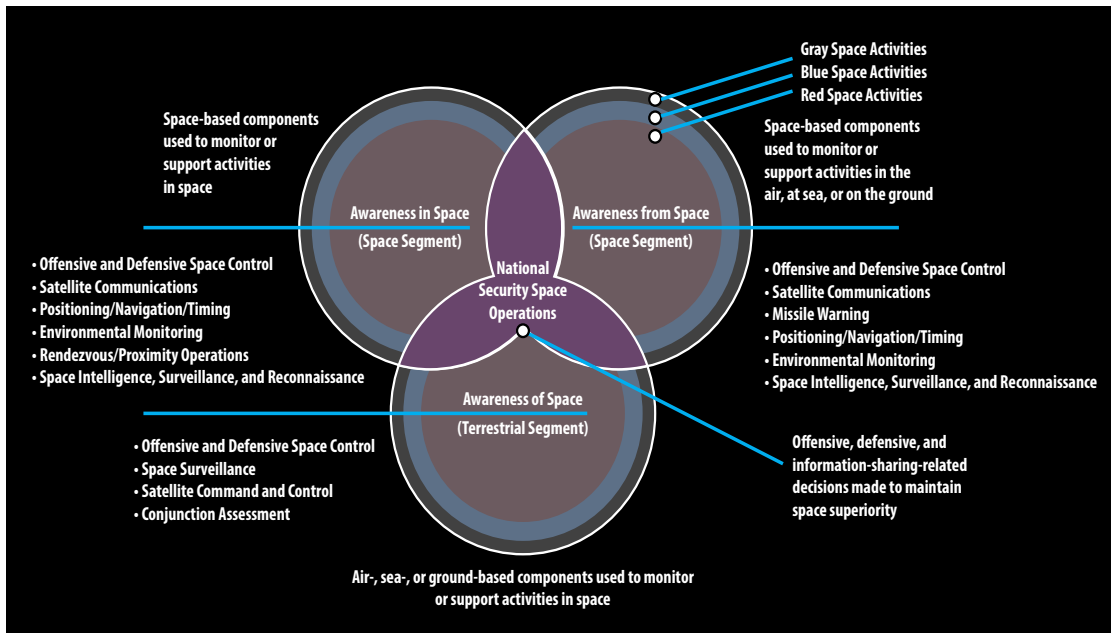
Gray Space Activities
Blue Space Activities
Red Space Activities

Space-based components used to monitor or support activities in space

Space-based components used to monitor or support activities in the air, at sea, or on the ground

Awareness in Space
(Space Segment)

Awareness from Space
(Space Segment)

National Security Space Operations

• Offensive and Defensive Space Control
• Satellite Communications
• Positioning/Navigation/Timing
• Environmental Monitoring
• Rendezvous/Proximity Operations
• Space Intelligence, Surveillance, and Reconnaissance

• Offensive and Defensive Space Control
• Satellite Communications
• Missile Warning
• Positioning/Navigation/Timing
• Environmental Monitoring
• Space Intelligence, Surveillance, and Reconnaissance

Awareness of Space
(Terrestrial Segment)

• Offensive and Defensive Space Control
• Space Surveillance
• Satellite Command and Control
• Conjunction Assessment

Offensive, defensive, and information-sharing-related decisions made to maintain space superiority

Air-, sea-, or ground-based components used to monitor or support activities in space